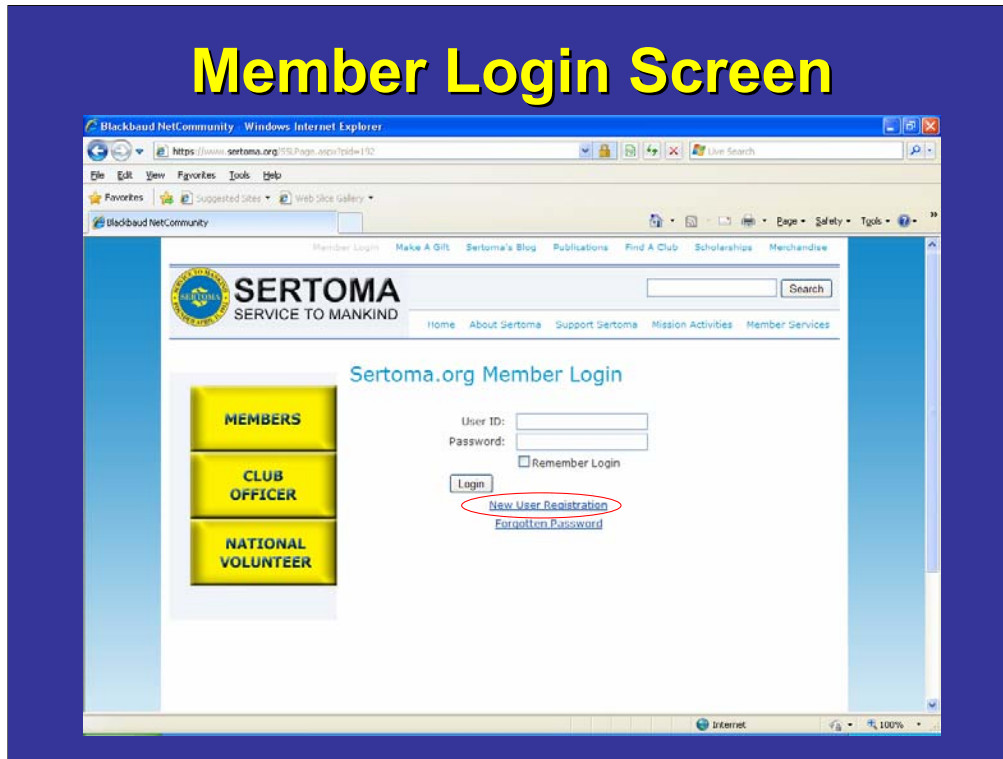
Member Login Screen

Blackbaud NetCommunity - Windows Internet Explorer

https://www.sertoma.org/SSLPage.aspx?pid=192

Live Search

File Edit View Favorites Tools Help

Favorites Suggested Sites Web Slice Gallery

Blackbaud NetCommunity

Page Safety Tools

Member Login Make A Gift Sertoma's Blog Publications Find A Club Scholarships Merchandise

SERTOMA
SERVICE TO MANKIND

Search

Home About Sertoma Support Sertoma Mission Activities Member Services

Sertoma.org Member Login

MEMBERS

CLUB OFFICER

NATIONAL VOLUNTEER

User ID:
Password:
Remember Login
Login
New User Registration
Forgotten Password

Internet 100%